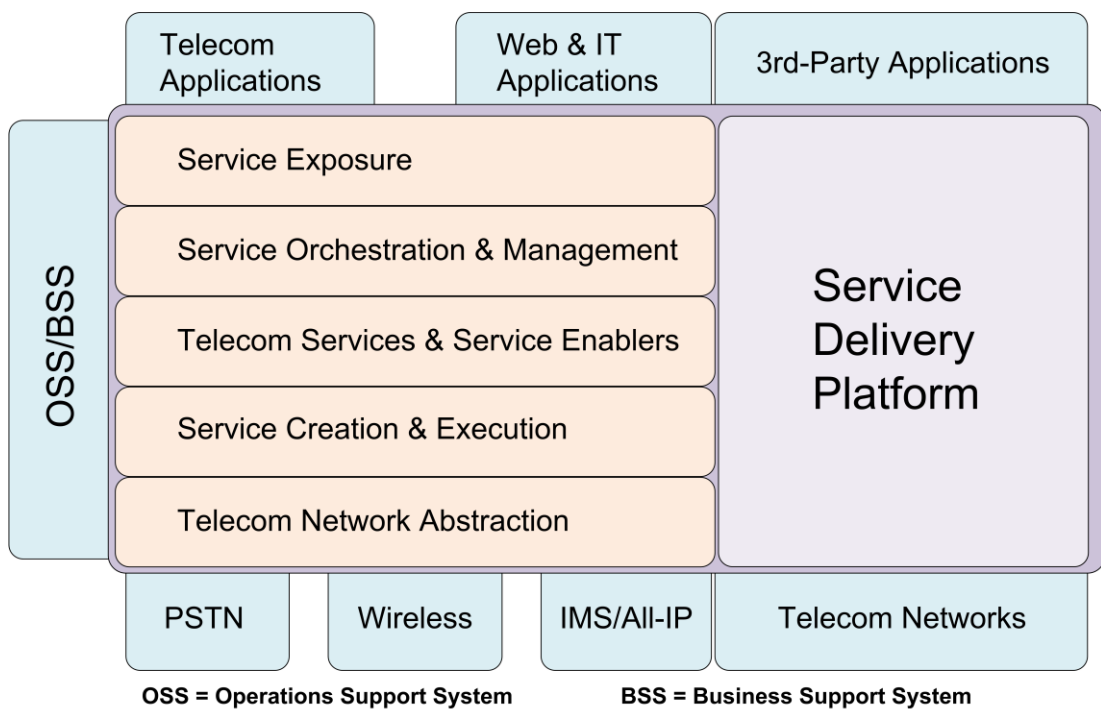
Telecom Applications

Web & IT Applications

3rd-Party Applications

OSS/BSS

Service Exposure

Service Orchestration & Management

Telecom Services & Service Enablers

Service Creation & Execution

Telecom Network Abstraction

Service Delivery Platform

PSTN

Wireless

IMS/All-IP

Telecom Networks

OSS = Operations Support System

BSS = Business Support System